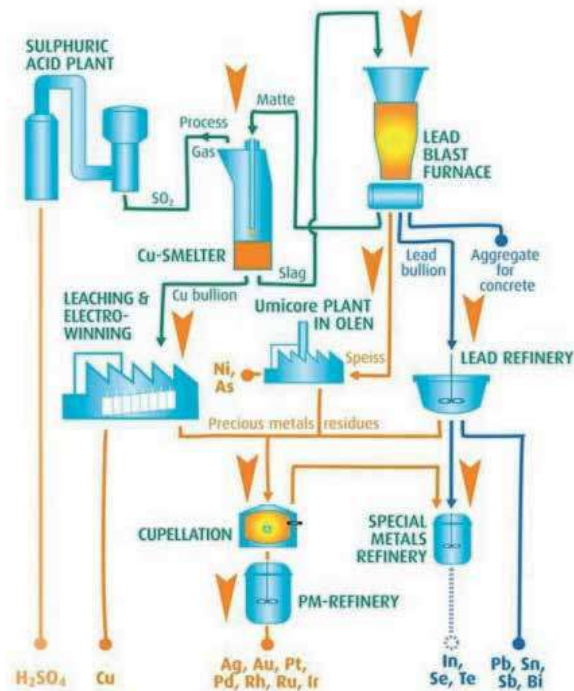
SULPHURIC ACID PLANT

Process Gas

Matte

$SO_2$

Cu-SMELTER

Slag

LEAD BLAST FURNACE

Lead bullion

Aggregate for concrete

LEACHING & ELECTRO-WINNING

Cu bullion

Umicore PLANT IN OLEN

Ni, As

Speiss

LEAD REFINERY

Precious metals residues

CUPELLATION

SPECIAL METALS REFINERY

PM-REFINERY

$H_2SO_4$

Cu

Ag, Au, Pt, Pd, Rh, Ru, Ir

In, Se, Te

Pb, Sn, Sb, Bi